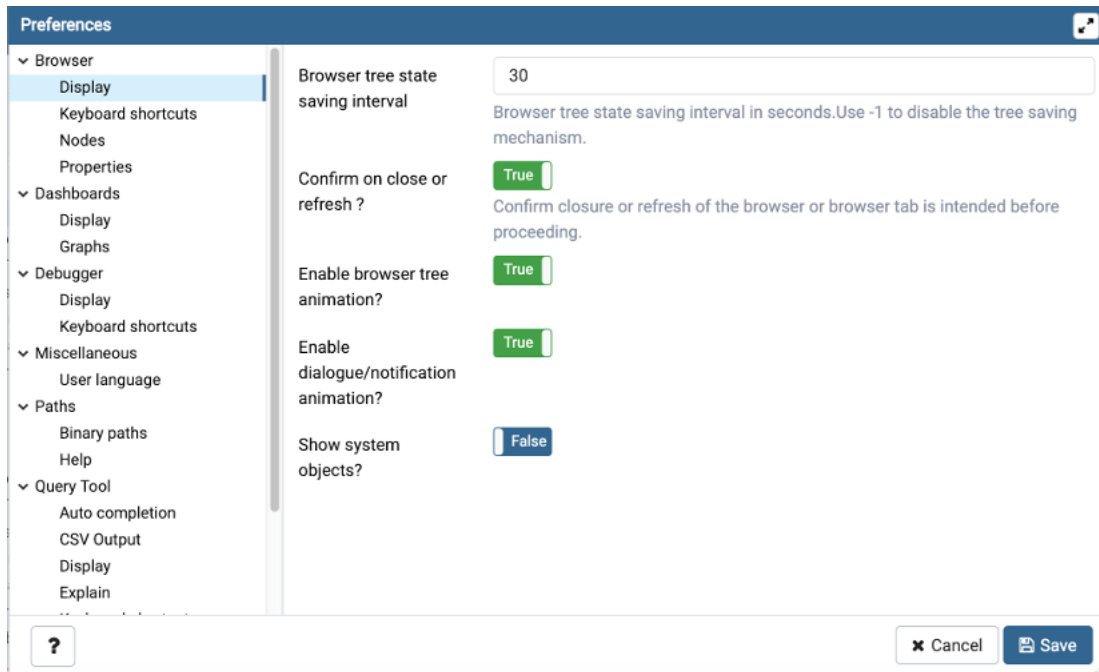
Preferences

Browser
Display
Keyboard shortcuts
Nodes
Properties
Dashboards
Display
Graphs
Debugger
Display
Keyboard shortcuts
Miscellaneous
User language
Paths
Binary paths
Help
Query Tool
Auto completion
CSV Output
Display
Explain
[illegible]

Browser tree state saving interval
30
Browser tree state saving interval in seconds.Use -1 to disable the tree saving mechanism.

Confirm on close or refresh ?
True
Confirm closure or refresh of the browser or browser tab is intended before proceeding.

Enable browser tree animation?
True

Enable dialogue/notification animation?
True

Show system objects?
False

?
Cancel
Save